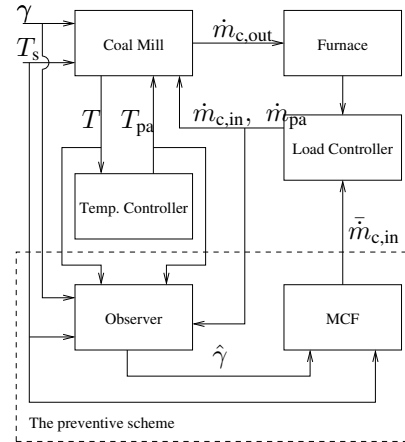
$\gamma$

$T_s$

Coal Mill

$\dot{m}_{c,out}$

Furnace

$T$

$T_{pa}$

$\dot{m}_{c,in}$, $\dot{m}_{pa}$

Load Controller

Temp. Controller

$\bar{\dot{m}}_{c,in}$

Observer

MCF

$\hat{\gamma}$

The preventive scheme